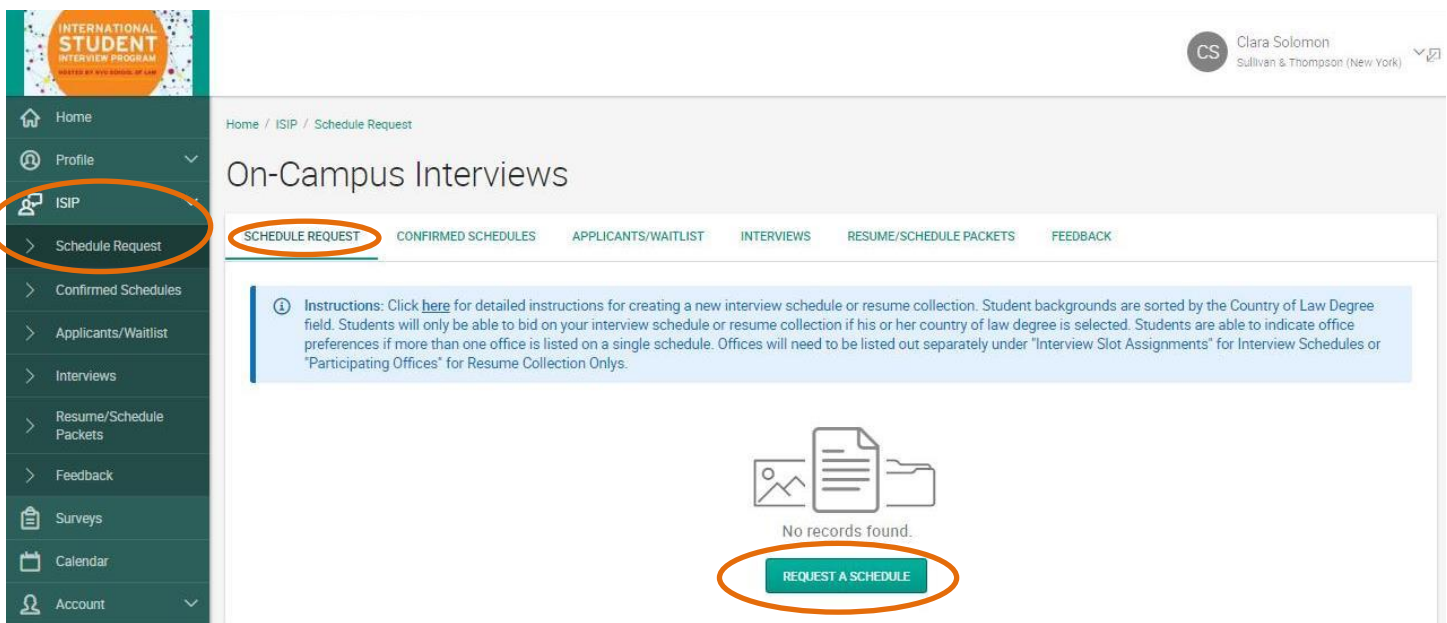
INTERNATIONAL STUDENT INTERVIEW PROGRAM
HOSTED BY NYU SCHOOL OF LAW

CS Clara Solomon
Sullivan & Thompson (New York)

Home
Profile
ISIP
Schedule Request
Confirmed Schedules
Applicants/Waitlist
Interviews
Resume/Schedule Packets
Feedback
Surveys
Calendar
Account

Home / ISIP / Schedule Request

On-Campus Interviews

SCHEDULE REQUEST CONFIRMED SCHEDULES APPLICANTS/WAITLIST INTERVIEWS RESUME/SCHEDULE PACKETS FEEDBACK

Instructions: Click here for detailed instructions for creating a new interview schedule or resume collection. Student backgrounds are sorted by the Country of Law Degree field. Students will only be able to bid on your interview schedule or resume collection if his or her country of law degree is selected. Students are able to indicate office preferences if more than one office is listed on a single schedule. Offices will need to be listed out separately under "Interview Slot Assignments" for Interview Schedules or "Participating Offices" for Resume Collection Onlys.

No records found.

REQUEST A SCHEDULE